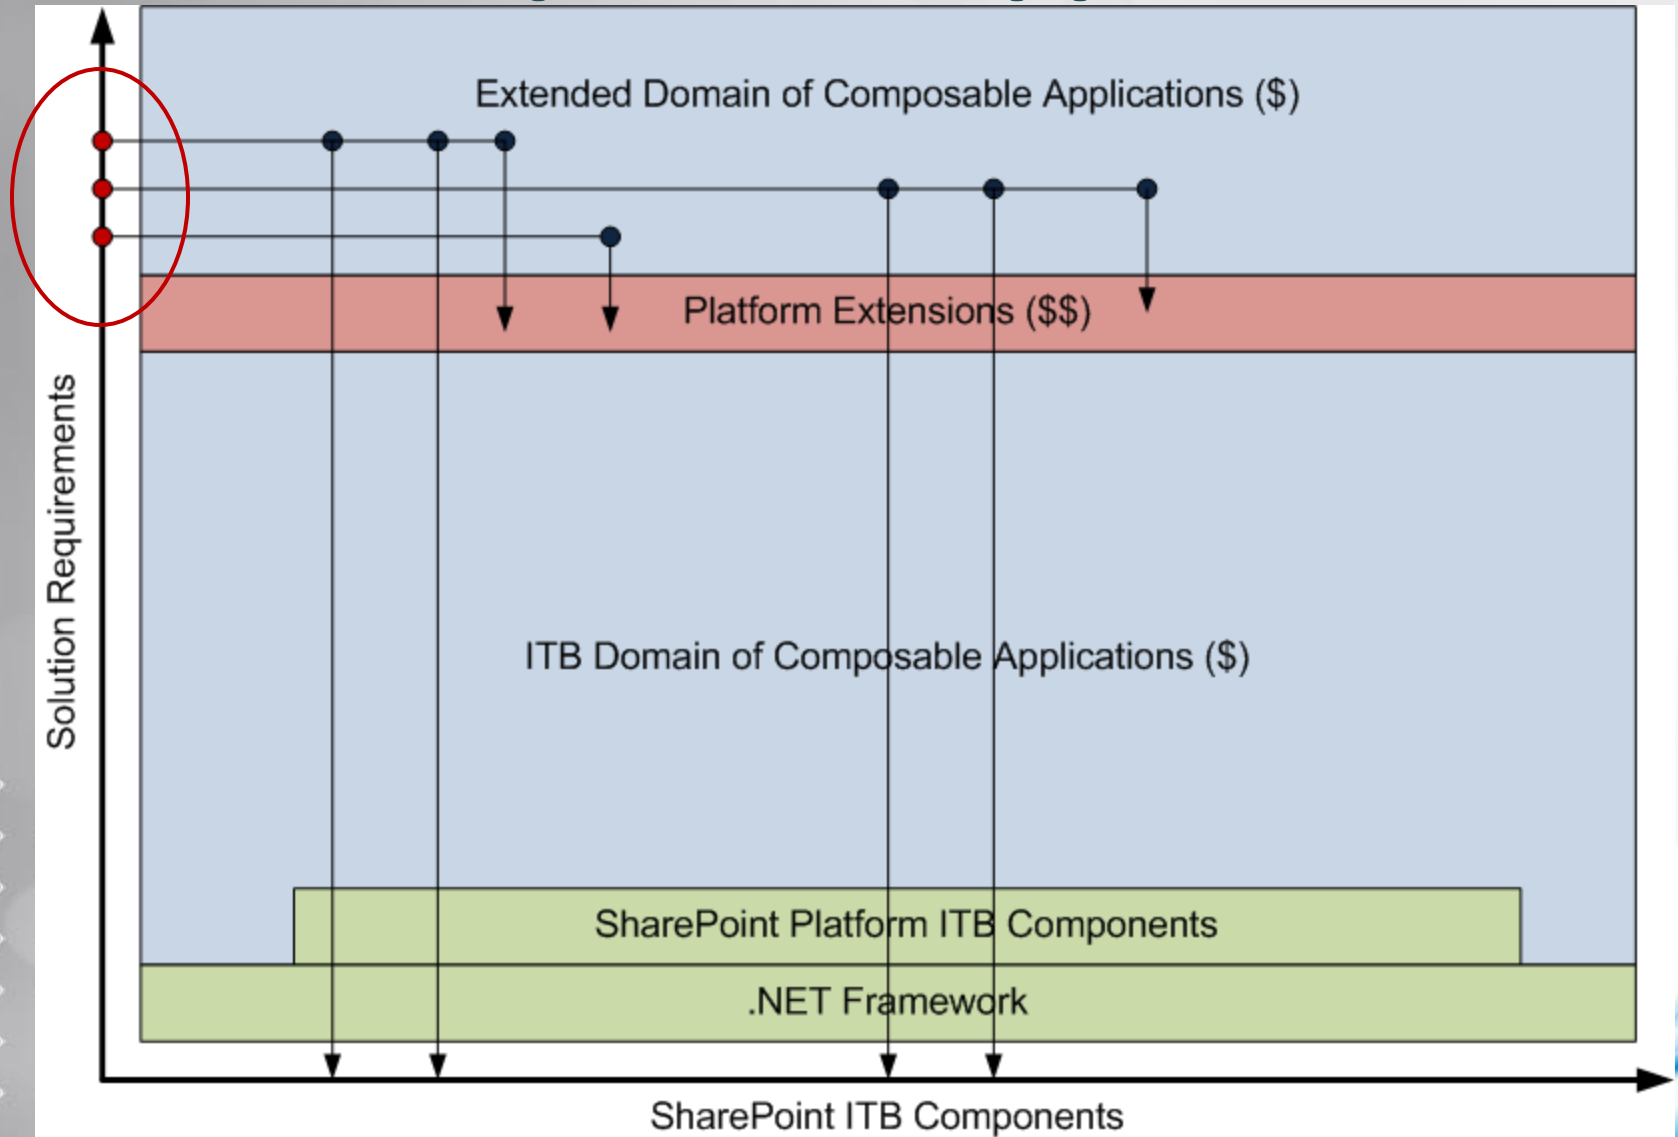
Extended Domain of Composable Applications ($)

Platform Extensions ($$)

Solution Requirements

ITB Domain of Composable Applications ($)

SharePoint Platform ITB Components

.NET Framework

SharePoint ITB Components